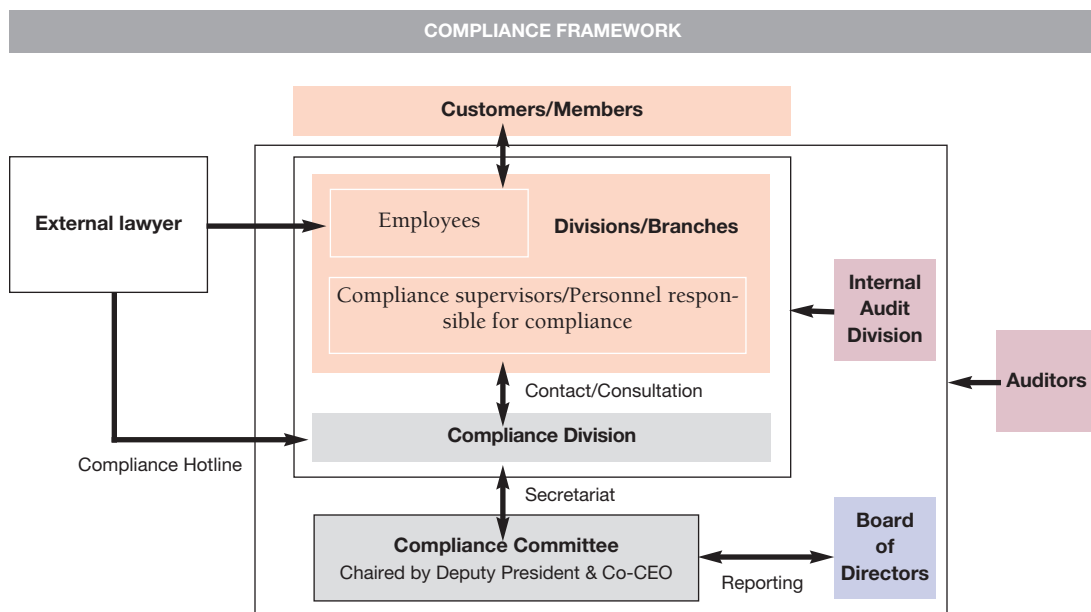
COMPLIANCE FRAMEWORK

Customers/Members

External lawyer

Employees

Divisions/Branches

Compliance supervisors/Personnel responsible for compliance

Internal Audit Division

Auditors

Contact/Consultation

Compliance Division

Compliance Hotline

Secretariat

Compliance Committee
Chaired by Deputy President & Co-CEO

Reporting

Board of Directors